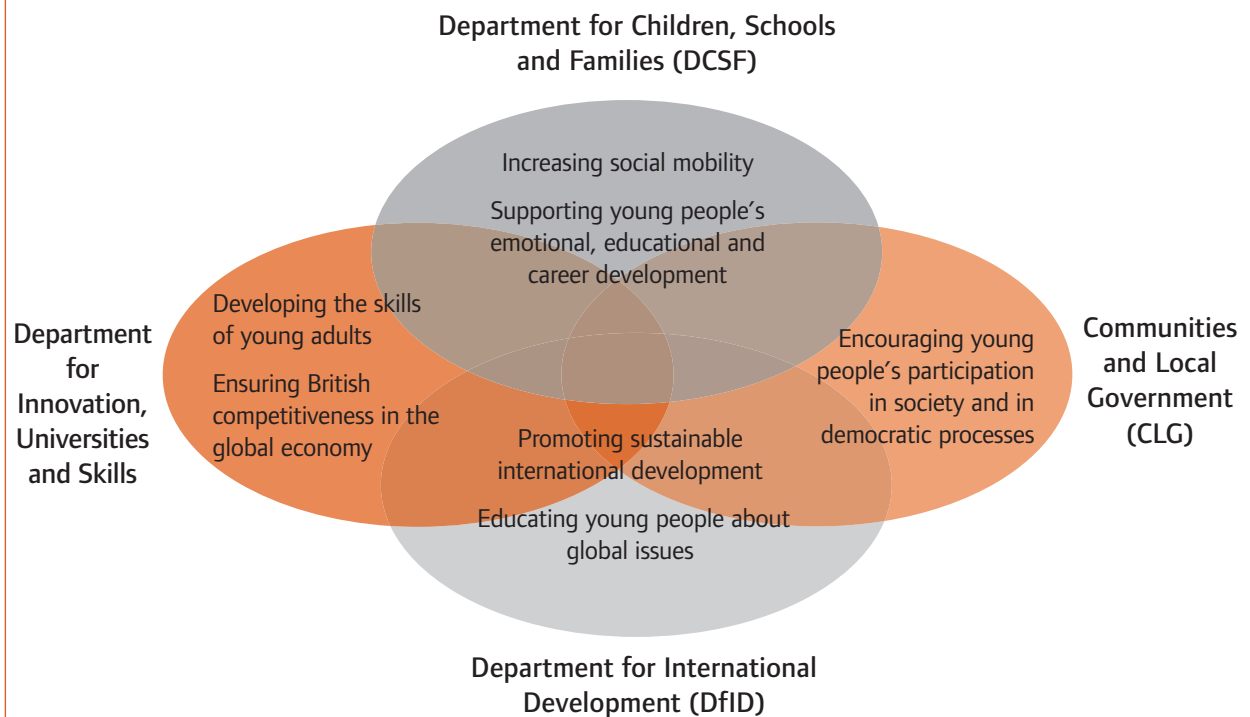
Department for Children, Schools and Families (DCSF)

Increasing social mobility

Supporting young people's emotional, educational and career development

Department for Innovation, Universities and Skills

Developing the skills of young adults

Ensuring British competitiveness in the global economy

Communities and Local Government (CLG)

Encouraging young people's participation in society and in democratic processes

Promoting sustainable international development

Educating young people about global issues

Department for International Development (DfID)